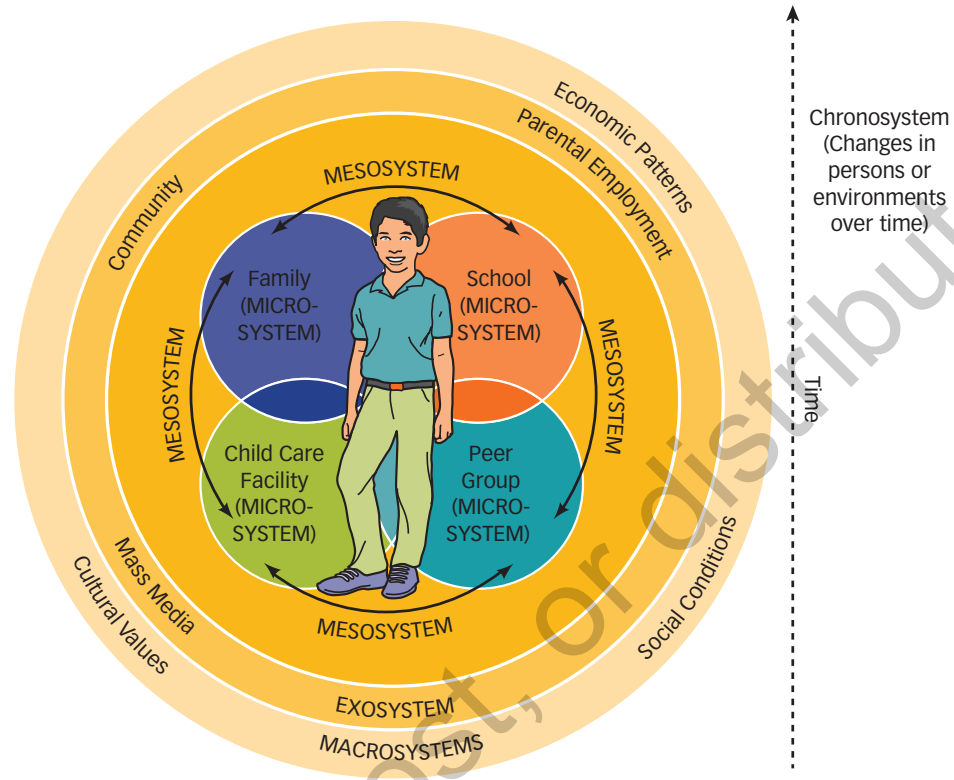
Economic Patterns

Parental Employment

Community

MESOSYSTEM

Family (MICRO-SYSTEM)

School (MICRO-SYSTEM)

MESOSYSTEM

MESOSYSTEM

Child Care Facility (MICRO-SYSTEM)

Peer Group (MICRO-SYSTEM)

MESOSYSTEM

Mass Media

Cultural Values

Social Conditions

EXOSYSTEM

MACROSYSTEMS

Chronosystem (Changes in persons or environments over time)

Time

post, or distribut